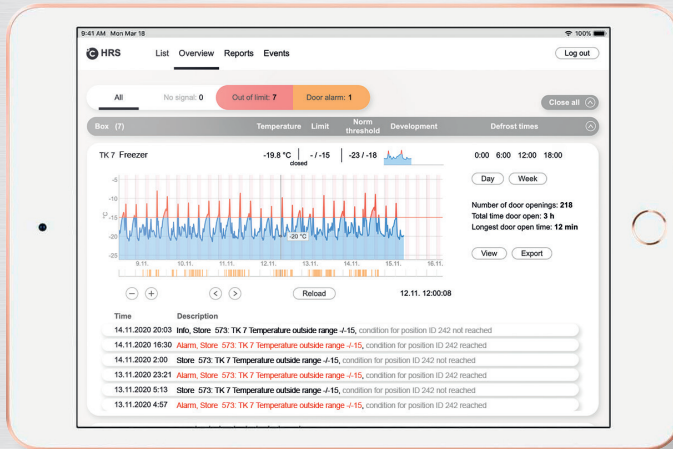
9:41 AM Mon Mar 18

100%

HRS List Overview Reports Events

Log out

All No signal: 0 Out of limit: 7 Door alarm: 1

Close all

Box (7) Temperature Limit Norm threshold Development Defrost times

TK 7 Freezer -19.8 °C closed - / -15 -23 / -18 0:00 6:00 12:00 18:00

Day Week

-5
-10
-15
-20
-25
°C

-20 °C

9.11. 10.11. 11.11. 12.11. 13.11. 14.11. 15.11. 16.11.

Number of door openings: 218
Total time door open: 3 h
Longest door open time: 12 min

View Export

Reload 12.11. 12:00:08

| Time | Description |
|---|---|
| 14.11.2020 20:03 | Info, Store 573: TK 7 Temperature outside range -/-15, condition for position ID 242 not reached |
| 14.11.2020 16:30 | Alarm, Store 573: TK 7 Temperature outside range -/-15, condition for position ID 242 not reached |
| 14.11.2020 2:00 | Store 573: TK 7 Temperature outside range -/-15, condition for position ID 242 not reached |
| 13.11.2020 23:21 | Alarm, Store 573: TK 7 Temperature outside range -/-15, condition for position ID 242 not reached |
| 13.11.2020 5:13 | Store 573: TK 7 Temperature outside range -/-15, condition for position ID 242 not reached |
| 13.11.2020 4:57 | Alarm, Store 573: TK 7 Temperature outside range -/-15, condition for position ID 242 not reached |